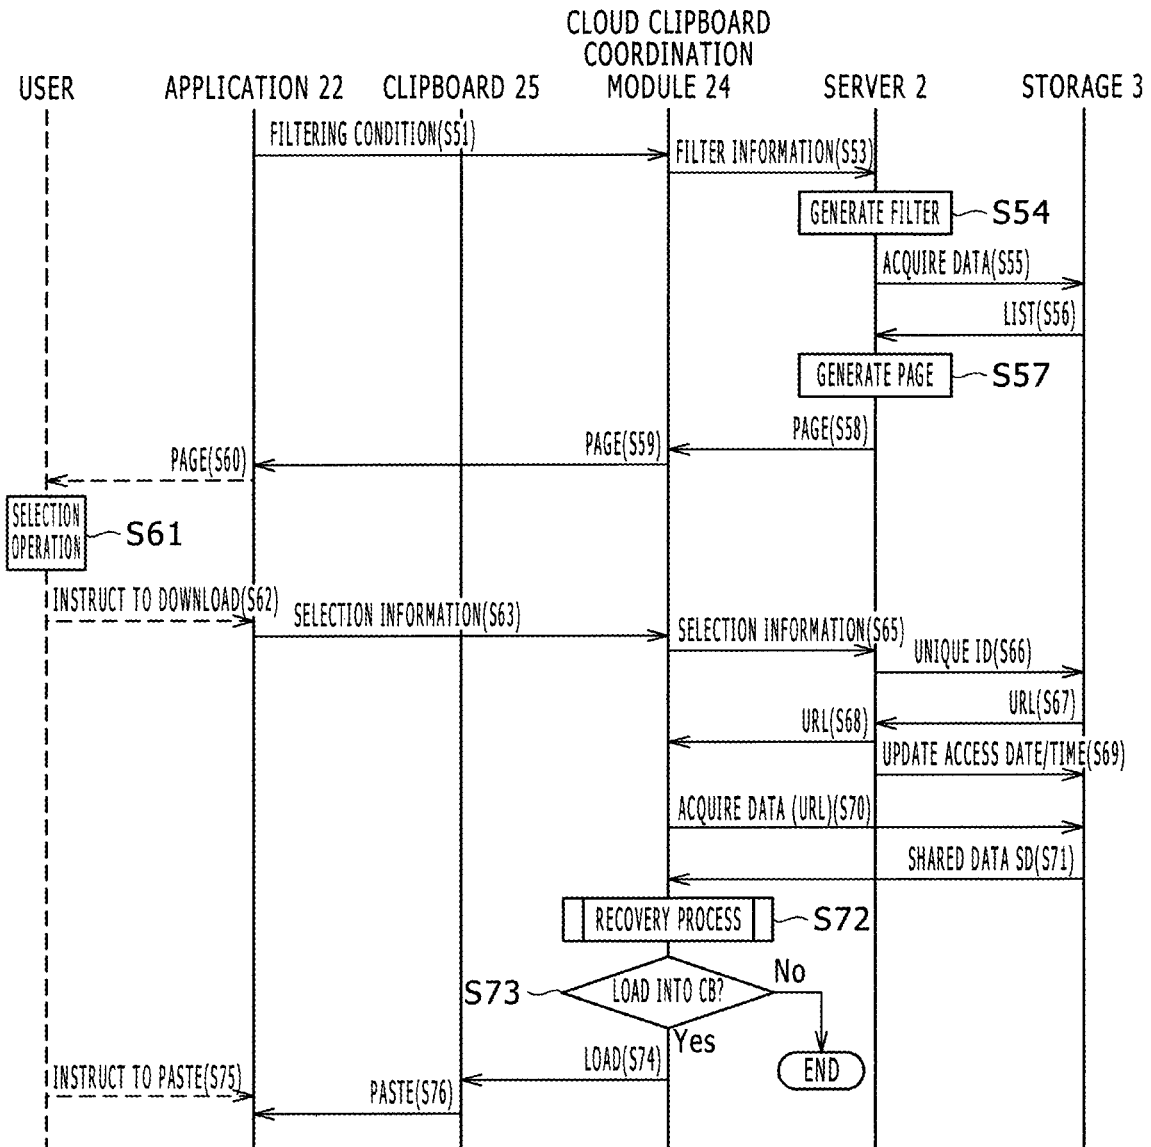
CLOUD CLIPBOARD COORDINATION MODULE 24

USER

APPLICATION 22

CLIPBOARD 25

SERVER 2

STORAGE 3

FILTERING CONDITION(S51)

FILTER INFORMATION(S53)

GENERATE FILTER

S54

ACQUIRE DATA(S55)

LIST(S56)

GENERATE PAGE

S57

PAGE(S58)

PAGE(S59)

PAGE(S60)

SELECTION OPERATION

S61

INSTRUCT TO DOWNLOAD(S62)

SELECTION INFORMATION(S63)

SELECTION INFORMATION(S65)

UNIQUE ID(S66)

URL(S67)

URL(S68)

UPDATE ACCESS DATE/TIME(S69)

ACQUIRE DATA (URL)(S70)

SHARED DATA SD(S71)

RECOVERY PROCESS

S72

S73

LOAD INTO CB?

No

Yes

END

LOAD(S74)

INSTRUCT TO PASTE(S75)

PASTE(S76)